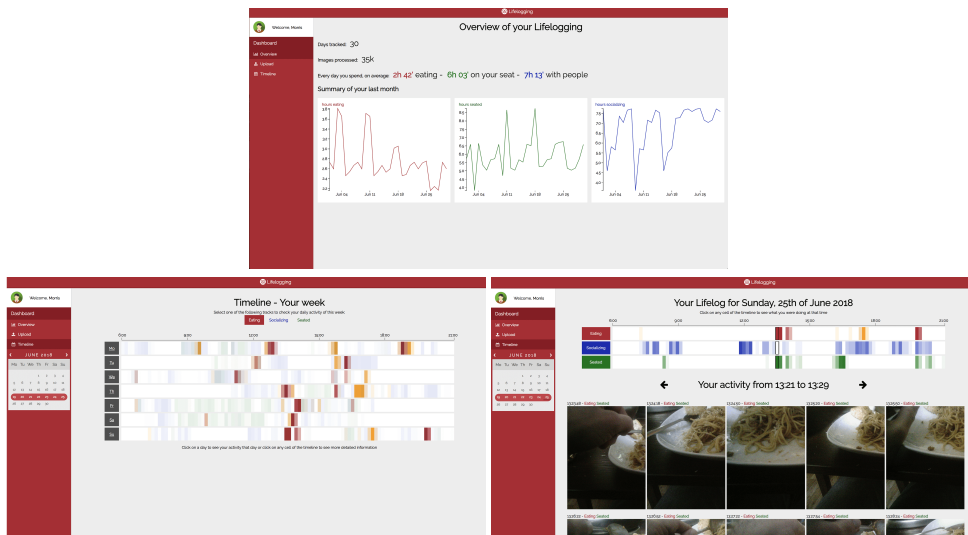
Lifelogging

Welcome, Monis

Dashboard
Overview
Upload
Timeline

Overview of your Lifelogging

Days tracked: 30

Images processed: 35k

Every day you spend, on average: 2h 42' eating - 6h 03' on your seat - 7h 13' with people

Summary of your last month

hours eating
hours seated
hours socializing

Jun 04 Jun 11 Jun 18 Jun 25

Lifelogging

Welcome, Monis

Dashboard
Overview
Upload
Timeline

JUNE 2018

| Mo | Tu | We | Th | Fr | Sa | Su |
|---|---|---|---|---|---|---|

Timeline - Your week

Select one of the following tracks to check your daily activity of this week:

Eating Socializing Seated

6:00 9:00 12:00 15:00 18:00 21:00

Mo
Tu
We
Th
Fr
Sa
Su

Click on a day to see your activity that day or click on any cell of the timeline to see more detailed information

Lifelogging

Welcome, Monis

Dashboard
Overview
Upload
Timeline

JUNE 2018

Your Lifelog for Sunday, 25th of June 2018

Click on any cell of the timeline to see what you were doing at that time

6:00 9:00 12:00 15:00 18:00 21:00

Eating
Socializing
Seated

Your activity from 13:21 to 13:29

13:21:49 - Eating Seated
13:21:18 - Eating Seated
13:21:50 - Eating Seated
13:22:20 - Eating Seated
13:22:50 - Eating Seated
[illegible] - Eating Seated
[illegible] - Eating Seated
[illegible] - Eating Seated
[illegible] - Eating Seated
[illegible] - Eating Seated